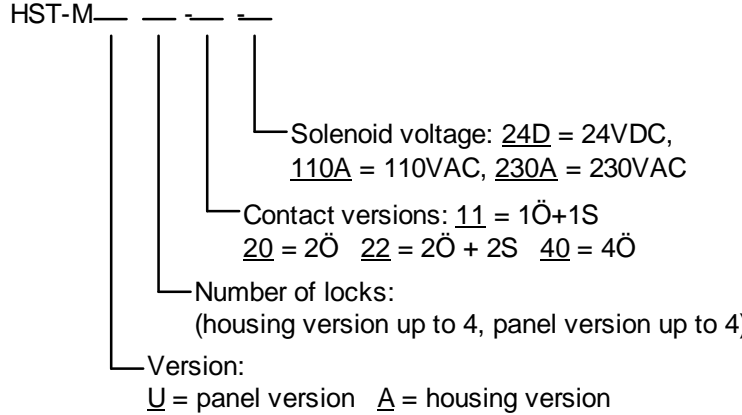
HST-M__ __-__ -__

Solenoid voltage: 24D = 24VDC, 110A = 110VAC, 230A = 230VAC

Contact versions: 11 = 1Ö+1S
20 = 2Ö 22 = 2Ö + 2S 40 = 4Ö

Number of locks:
(housing version up to 4, panel version up to 4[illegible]

Version:
U = panel version A = housing version